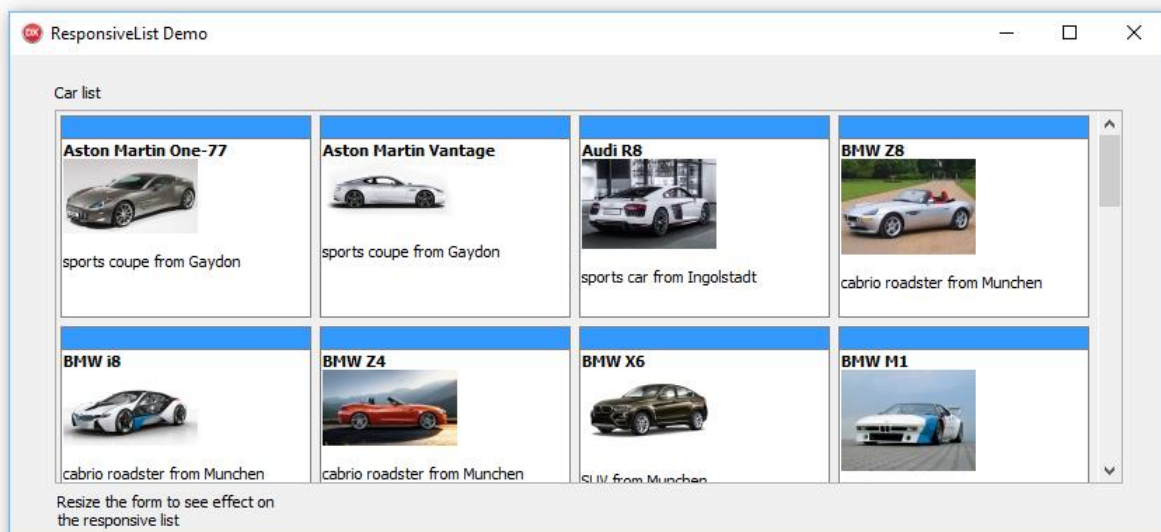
ResponsiveList Demo

Car list

Aston Martin One-77
sports coupe from Gaydon

Aston Martin Vantage
sports coupe from Gaydon

Audi R8
sports car from Ingolstadt

BMW Z8
cabrio roadster from Munchen

BMW i8
cabrio roadster from Munchen

BMW Z4
cabrio roadster from Munchen

BMW X6
SUV from Munchen

BMW M1

Resize the form to see effect on the responsive list